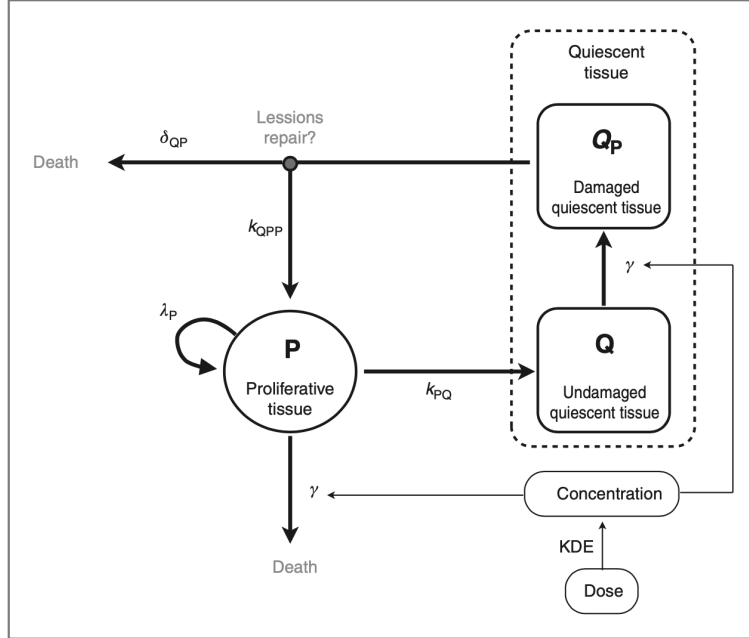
Quiescent tissue

$\delta_{QP}$

Lessions repair?

Death

$Q_P$

Damaged quiescent tissue

$k_{QPP}$

$\gamma$

$\lambda_P$

P

Proliferative tissue

$k_{PQ}$

Q

Undamaged quiescent tissue

$\gamma$

Concentration

KDE

Death

Dose